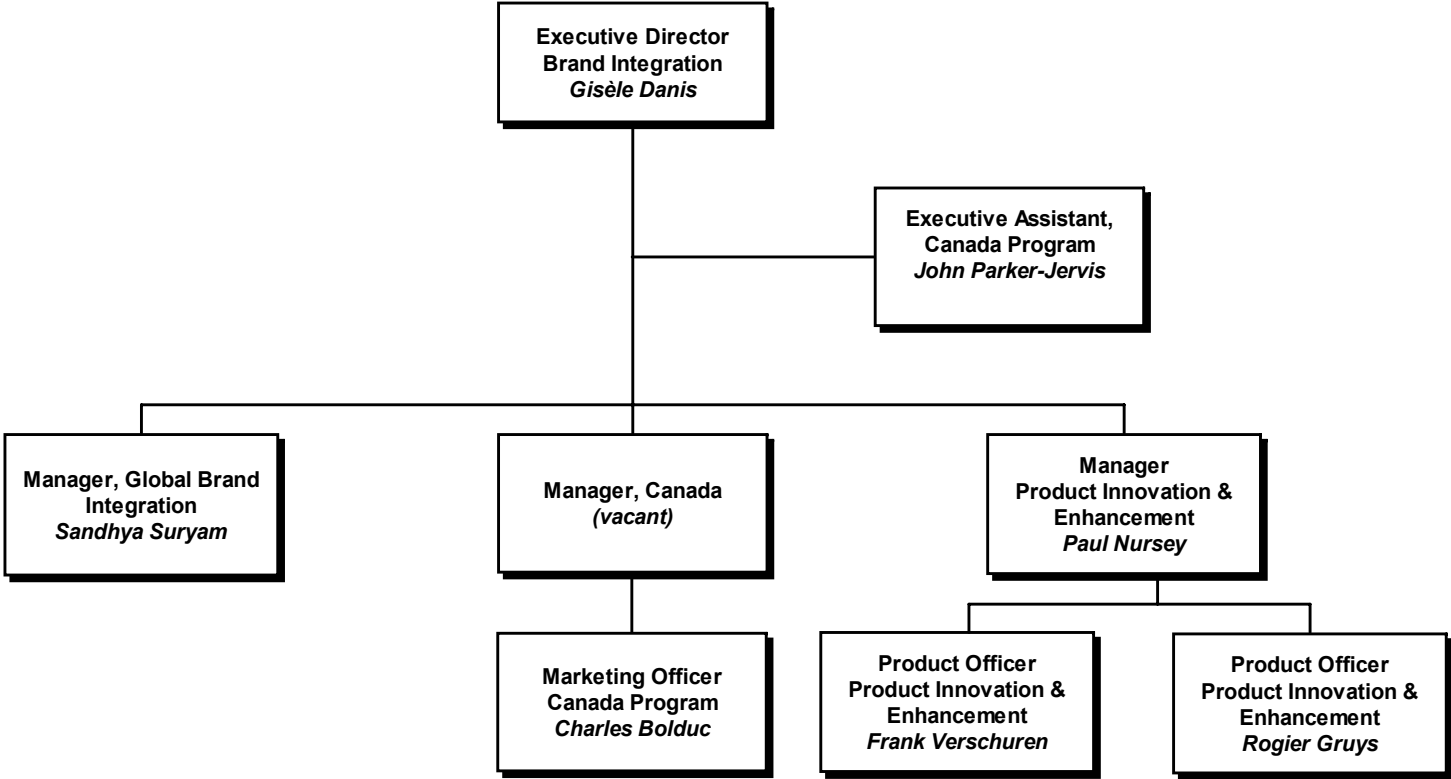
Executive Director
Brand Integration
*Gisèle Danis*

Executive Assistant,
Canada Program
*John Parker-Jervis*

Manager, Global Brand Integration
*Sandhya Suryam*

Manager, Canada
*(vacant)*

Manager
Product Innovation & Enhancement
*Paul Nursey*

Marketing Officer
Canada Program
*Charles Bolduc*

Product Officer
Product Innovation & Enhancement
*Frank Verschuren*

Product Officer
Product Innovation & Enhancement
*Rogier Gruys*